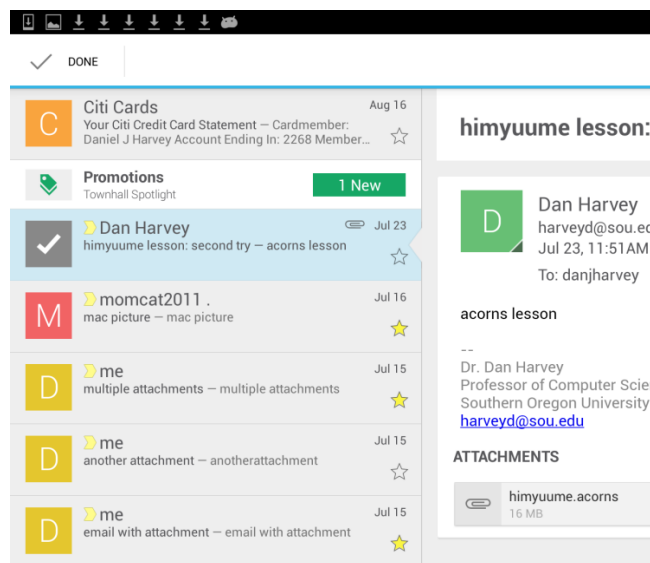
DONE

C
Citi Cards
Aug 16
Your Citi Credit Card Statement — Cardmember: Daniel J Harvey Account Ending In: 2268 Member...

Promotions
Townhall Spotlight
1 New

Dan Harvey
Jul 23
himyuume lesson: second try — acorns lesson

M
momcat2011 .
Jul 16
mac picture — mac picture

D
me
Jul 15
multiple attachments — multiple attachments

D
me
Jul 15
another attachment — anotherattachment

D
me
Jul 15
email with attachment — email with attachment

himyuume lesson:

D
Dan Harvey
harveyd@sou.ed
Jul 23, 11:51AM
To: danjharvey

acorns lesson

--
Dr. Dan Harvey
Professor of Computer Scie
Southern Oregon University
harveyd@sou.edu

ATTACHMENTS

himyuume.acorns
16 MB